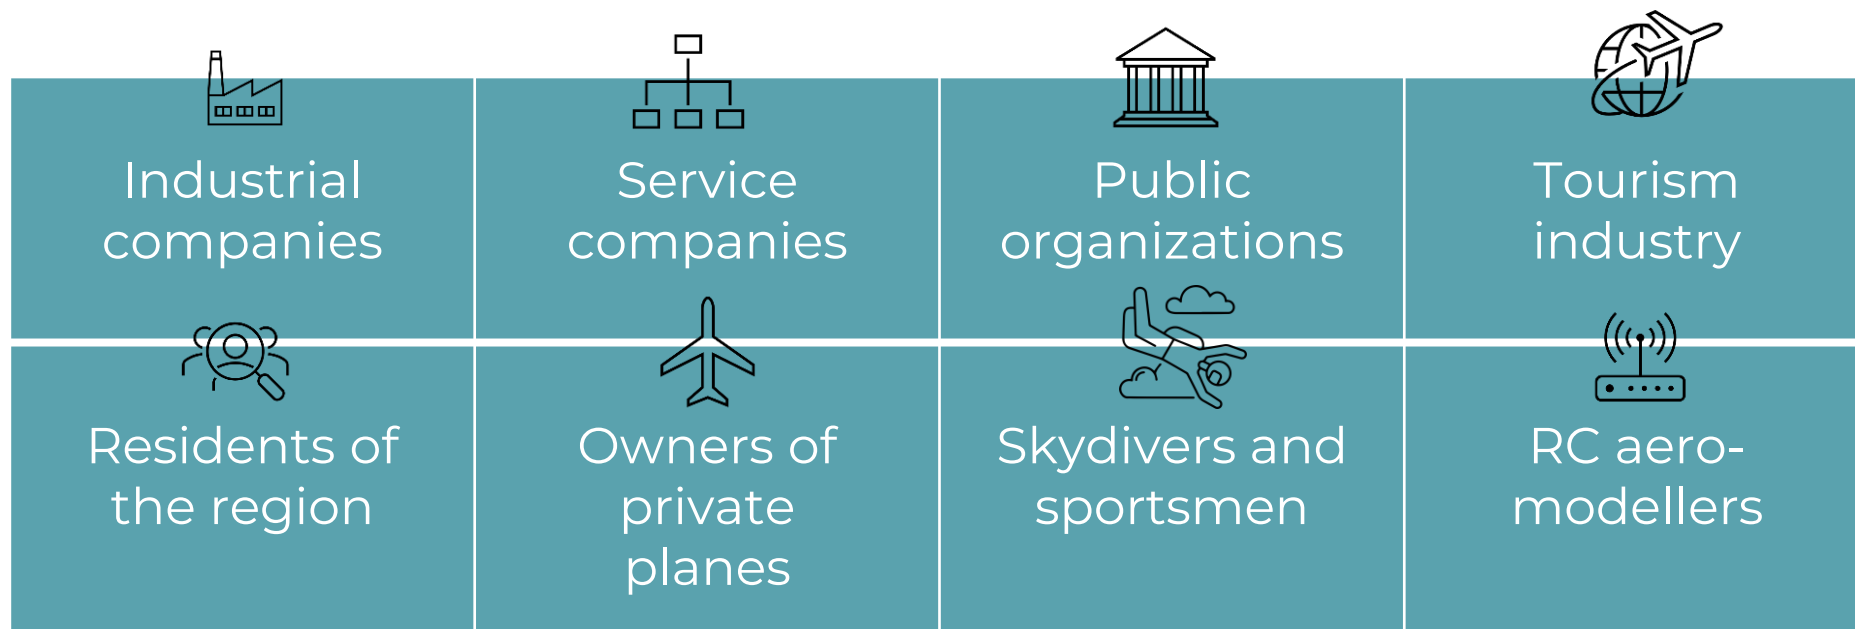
| Industrial companies | Service companies | Public organizations | Tourism industry |
|---|---|---|---|
| Residents of the region | Owners of private planes | Skydivers and sportsmen | RC aero-modellers |